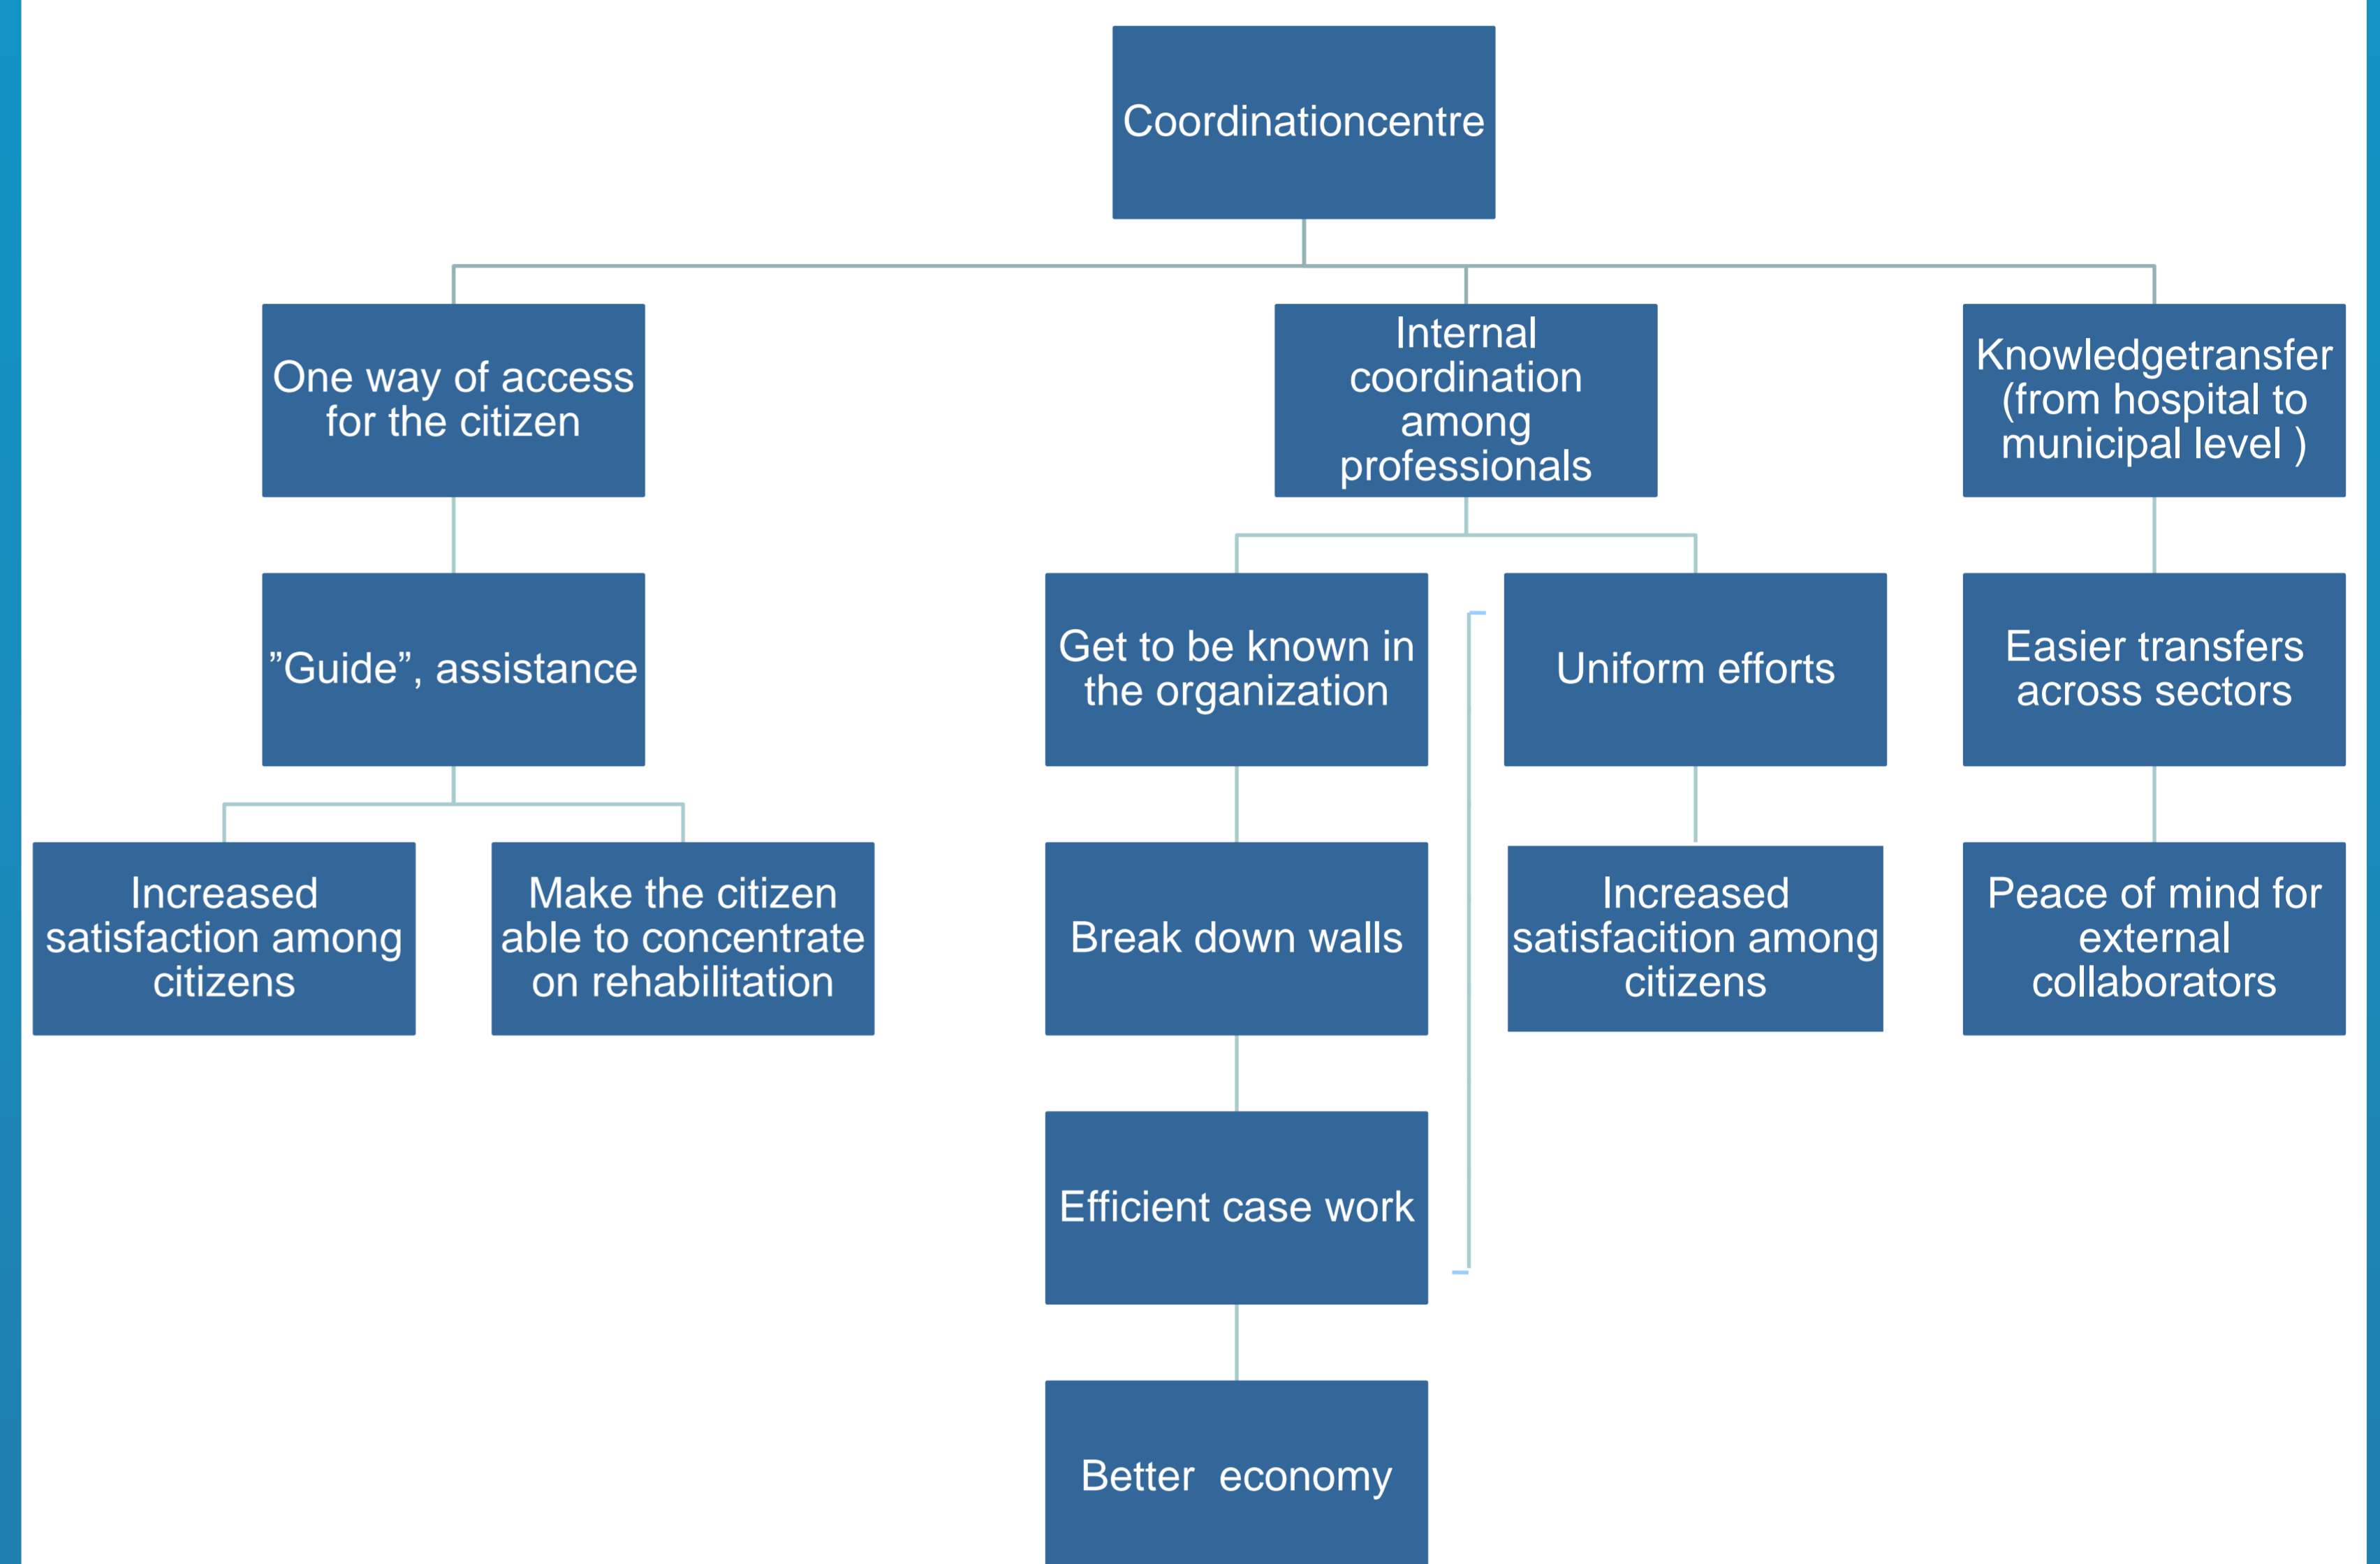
Coordinationcentre

One way of access for the citizen

Internal coordination among professionals

Knowledgetransfer (from hospital to municipal level )

”Guide”, assistance

Get to be known in the organization

Uniform efforts

Easier transfers across sectors

Increased satisfaction among citizens

Make the citizen able to concentrate on rehabilitation

Break down walls

Increased satisfacition among citizens

Peace of mind for external collaborators

Efficient case work

Better economy